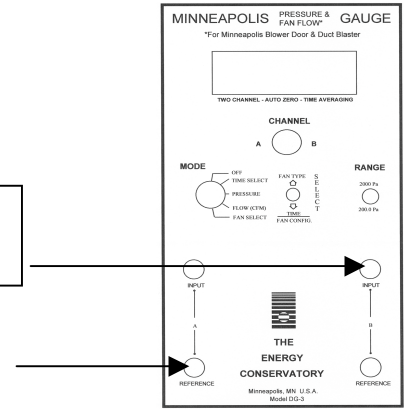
MINNEAPOLIS PRESSURE & FAN FLOW* GAUGE
*For Minneapolis Blower Door & Duct Blaster

TWO CHANNEL - AUTO ZERO - TIME AVERAGING

CHANNEL
A B

MODE
OFF
TIME SELECT
PRESSURE
FLOW (CFM)
FAN SELECT

FAN TYPE
SELECT
TIME
FAN CONFIG.

RANGE
2000 Pa
200.0 Pa

INPUT
A
REFERENCE

INPUT
B
REFERENCE

THE
ENERGY
CONSERVATORY
Minneapolis, MN U.S.A.
Model DG-3